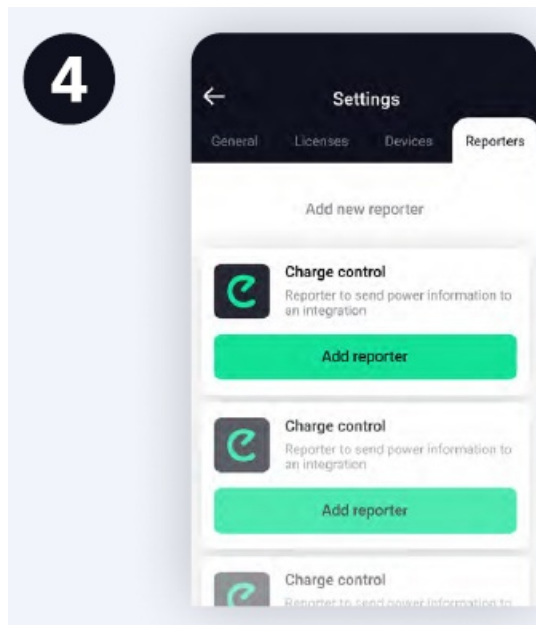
4

←

Settings

General Licenses Devices Reporters

Add new reporter

Charge control

Reporter to send power information to an integration

Add reporter

Charge control

Reporter to send power information to an integration

Add reporter

Charge control

Reporter to send power information to